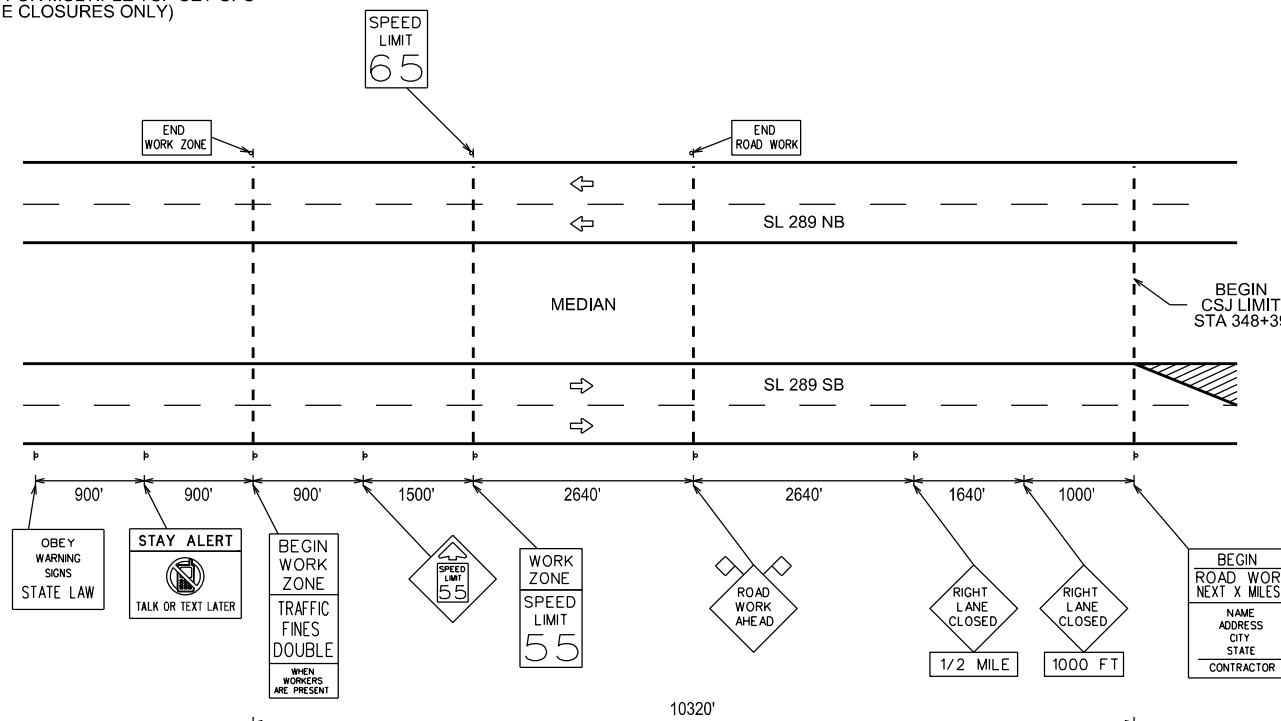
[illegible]
E CLOSURES ONLY)

SPEED LIMIT 65

END WORK ZONE

END ROAD WORK

SL 289 NB

MEDIAN

BEGIN CSJ LIMIT STA 348+3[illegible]

SL 289 SB

900'
900'
900'
1500'
2640'
2640'
1640'
1000'

OBEY WARNING SIGNS STATE LAW

STAY ALERT
TALK OR TEXT LATER

BEGIN WORK ZONE
TRAFFIC FINES DOUBLE
WHEN WORKERS ARE PRESENT

SPEED LIMIT 55

WORK ZONE
SPEED LIMIT 55

ROAD WORK AHEAD

RIGHT LANE CLOSED
1/2 MILE

RIGHT LANE CLOSED
1000 FT

BEGIN ROAD WOR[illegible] NEXT X MILES
NAME ADDRESS CITY STATE
CONTRACTOR

10320'